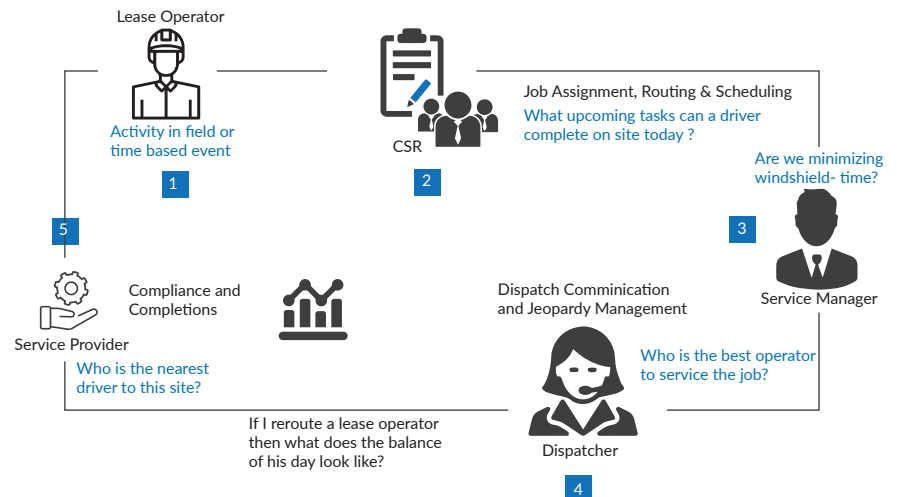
Lease Operator

Activity in field or time based event

1

CSR

2

Job Assignment, Routing & Scheduling

What upcoming tasks can a driver complete on site today ?

Are we minimizing windshield- time?

3

Service Manager

5

Service Provider

Compliance and Completions

Who is the nearest driver to this site?

Dispatch Comminication and Jeopardy Management

Who is the best operator to service the job?

If I reroute a lease operator then what does the balance of his day look like?

Dispatcher

4